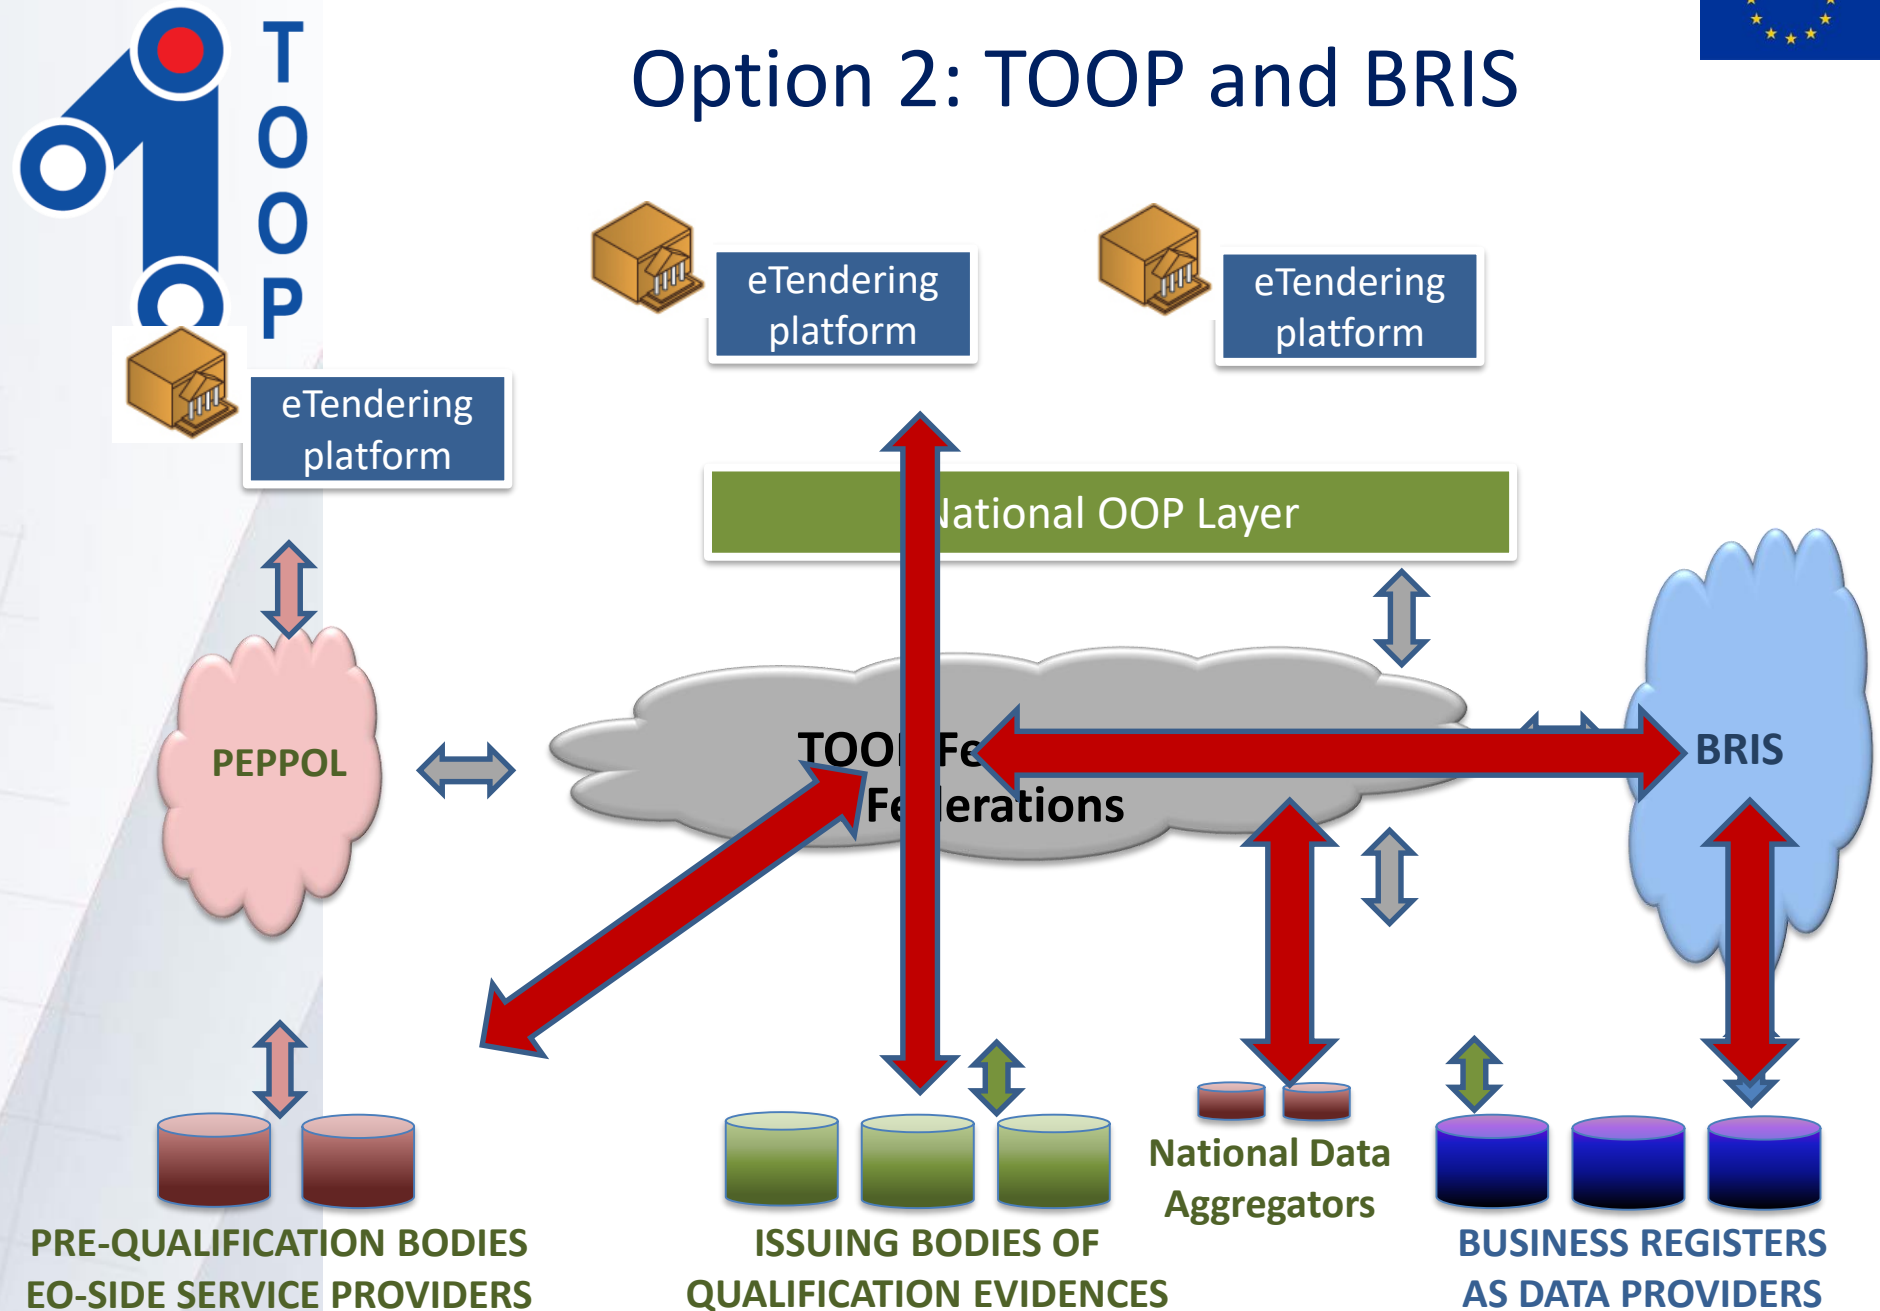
TOOP

Option 2: TOOP and BRIS

eTendering platform

eTendering platform

eTendering platform

National OOP Layer

PEPPOL

TOOP Federations

BRIS

National Data Aggregators

PRE-QUALIFICATION BODIES EO-SIDE SERVICE PROVIDERS

ISSUING BODIES OF QUALIFICATION EVIDENCES

BUSINESS REGISTERS AS DATA PROVIDERS